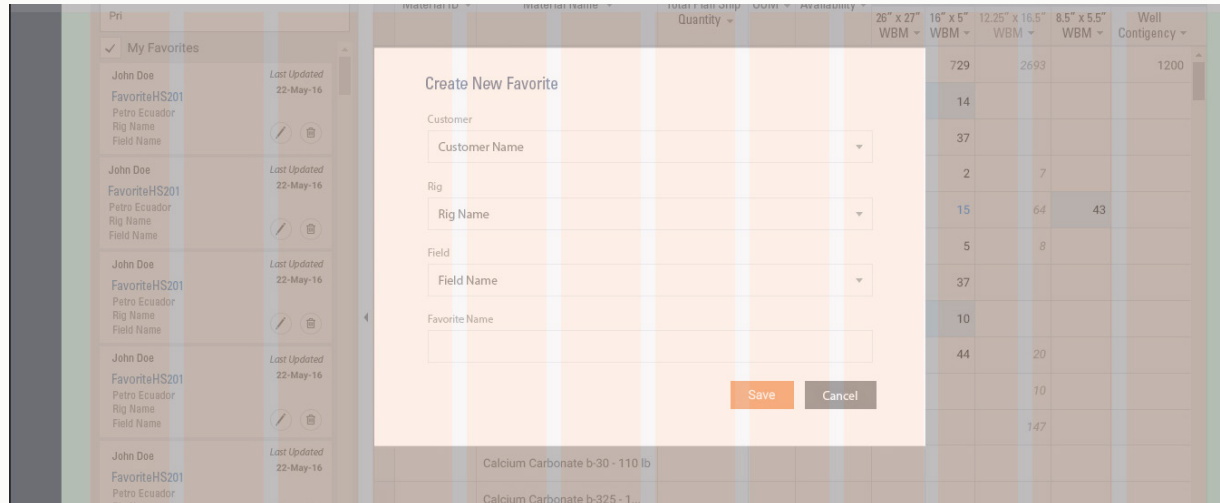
Pri

✓ My Favorites

John Doe
Last Updated
22-May-16
FavoriteHS201
Petro Ecuador
Rig Name
Field Name

John Doe
Last Updated
22-May-16
FavoriteHS201
Petro Ecuador
Rig Name
Field Name

John Doe
Last Updated
22-May-16
FavoriteHS201
Petro Ecuador
Rig Name
Field Name

John Doe
Last Updated
22-May-16
FavoriteHS201
Petro Ecuador
Rig Name
Field Name

John Doe
Last Updated
22-May-16
FavoriteHS201
Petro Ecuador

Material ID | Material Name | Total Plan Ship Quantity | UOM | Availability | 26" x 27" WBM | 16" x 5" WBM | 12.25" x 16.5" WBM | 8.5" x 5.5" WBM | Well Contigency

729 2693 1200
14
37
2 7
15 64 43
5 8
37
10
44 20
10
147

Calcium Carbonate b-30 - 110 lb
Calcium Carbonate b-325 - 1...

Create New Favorite

Customer
Customer Name

Rig
Rig Name

Field
Field Name

Favorite Name

Save
Cancel